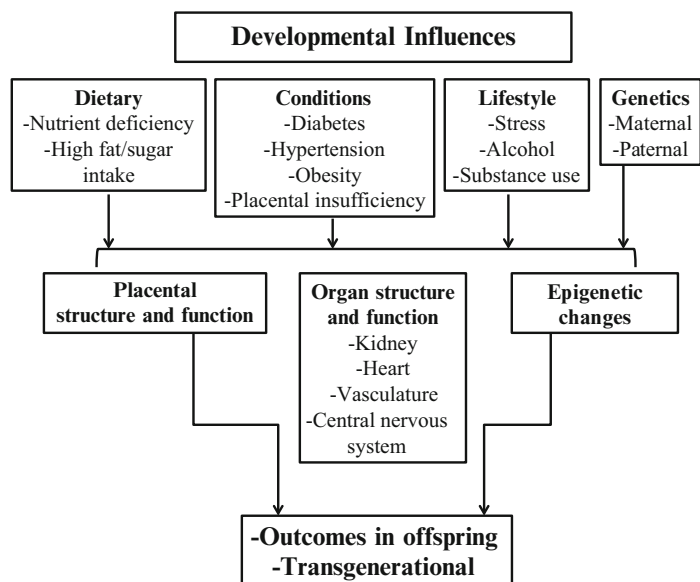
Developmental Influences

Dietary
-Nutrient deficiency
-High fat/sugar intake

Conditions
-Diabetes
-Hypertension
-Obesity
-Placental insufficiency

Lifestyle
-Stress
-Alcohol
-Substance use

Genetics
-Maternal
-Paternal

Placental structure and function

Organ structure and function
-Kidney
-Heart
-Vasculature
-Central nervous system

Epigenetic changes

-Outcomes in offspring
-Transgenerational